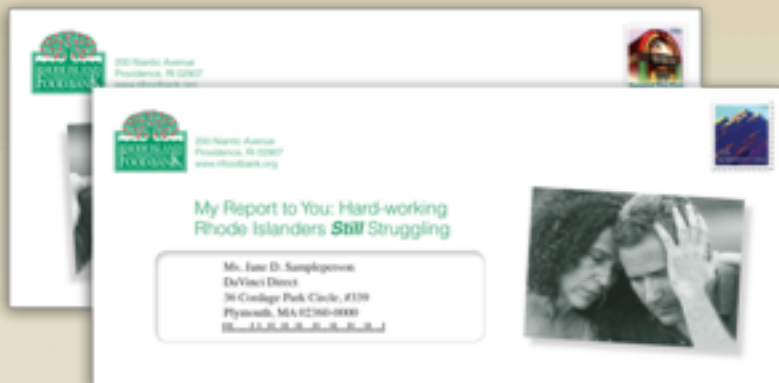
RHODE ISLAND COMMUNITY FOOD BANK

200 Niantic Avenue
Providence, RI 02907
www.rifoodbank.org

RHODE ISLAND COMMUNITY FOOD BANK

200 Niantic Avenue
Providence, RI 02907
www.rifoodbank.org

My Report to You: Hard-working Rhode Islanders *Still* Struggling

Ms. Jane D. Sampleperson
DaVinci Direct
36 Cordage Park Circle, #339
Plymouth, MA 02360-0000
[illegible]